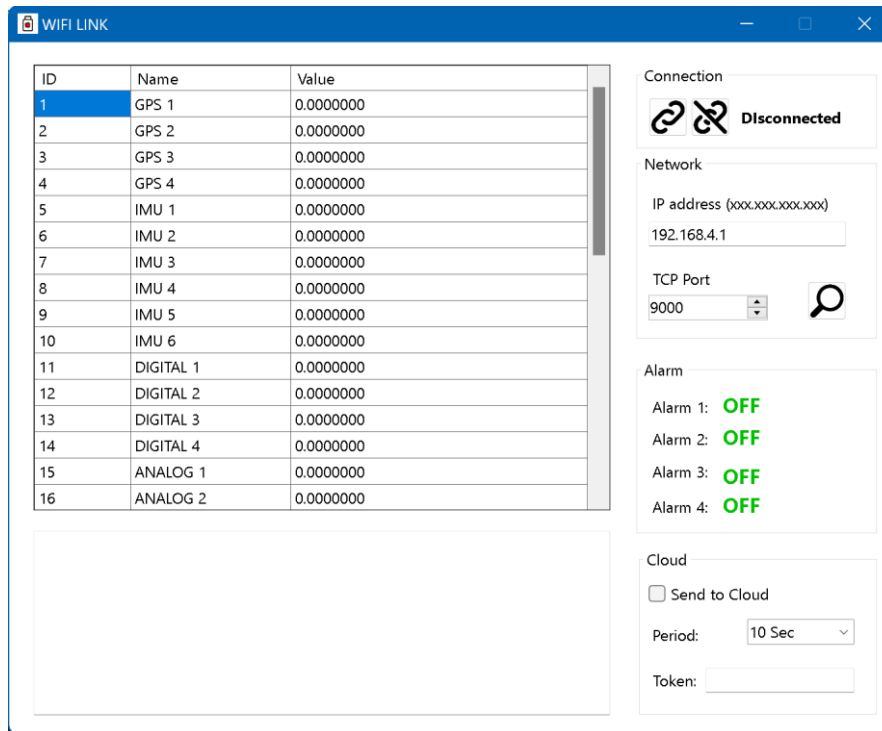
WIFI LINK

| ID | Name | Value |
|---|---|---|
| 1 | GPS 1 | 0.0000000 |
| 2 | GPS 2 | 0.0000000 |
| 3 | GPS 3 | 0.0000000 |
| 4 | GPS 4 | 0.0000000 |
| 5 | IMU 1 | 0.0000000 |
| 6 | IMU 2 | 0.0000000 |
| 7 | IMU 3 | 0.0000000 |
| 8 | IMU 4 | 0.0000000 |
| 9 | IMU 5 | 0.0000000 |
| 10 | IMU 6 | 0.0000000 |
| 11 | DIGITAL 1 | 0.0000000 |
| 12 | DIGITAL 2 | 0.0000000 |
| 13 | DIGITAL 3 | 0.0000000 |
| 14 | DIGITAL 4 | 0.0000000 |
| 15 | ANALOG 1 | 0.0000000 |
| 16 | ANALOG 2 | 0.0000000 |

Connection
Disconnected

Network
IP address (xxx.xxx.xxx.xxx)
192.168.4.1
TCP Port
9000

Alarm
Alarm 1: OFF
Alarm 2: OFF
Alarm 3: OFF
Alarm 4: OFF

Cloud
Send to Cloud
Period: 10 Sec
Token: